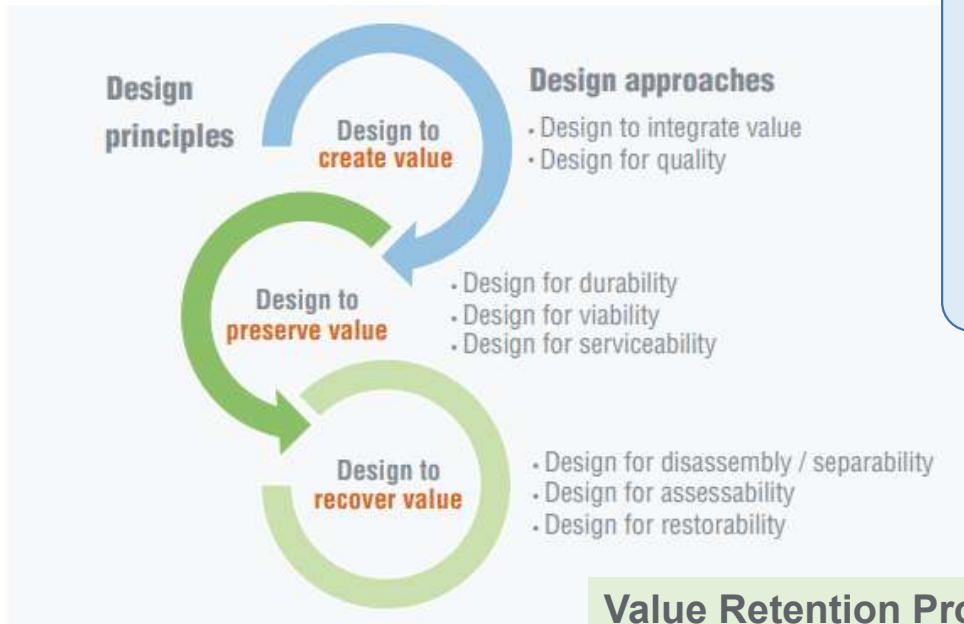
Design principles

Design approaches

Design to create value

- Design to integrate value
- Design for quality

Design to preserve value

- Design for durability
- Design for viability
- Design for serviceability

Design to recover value

- Design for disassembly / separability
- Design for assessability
- Design for restorability

Value Retention Pro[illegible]